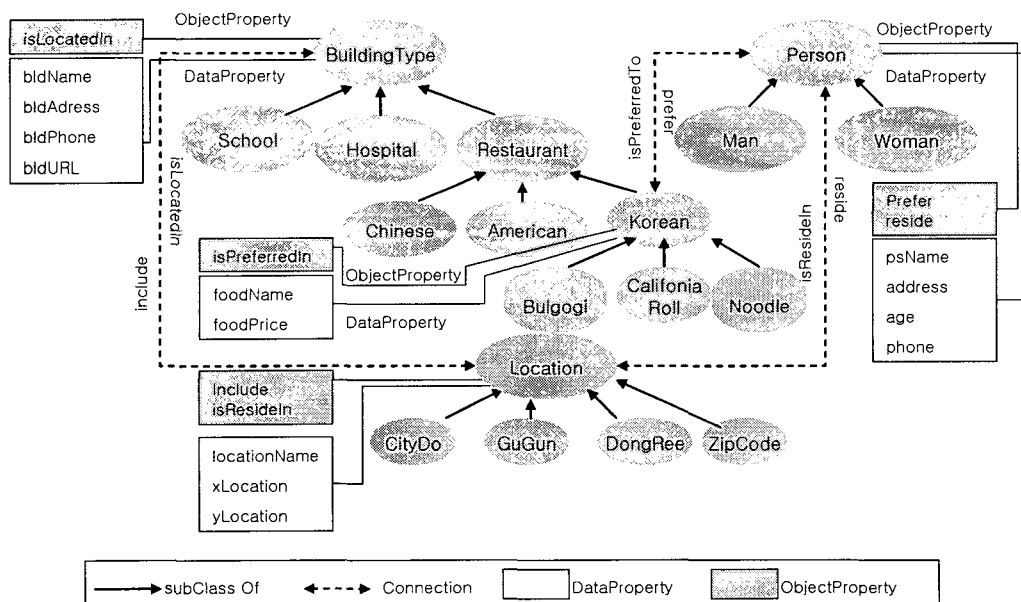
isLocatedIn

ObjectProperty

bldName
bldAdress
bldPhone
bldURL

DataProperty

BuildingType

School

Hospital

Restaurant

isLocatedIn

include

Chinese

American

isPreferredIn

ObjectProperty

foodName
foodPrice

DataProperty

Korean

Bulgogi

Califonia Roll

Noodle

isPreferredTo

prefer

Person

ObjectProperty

DataProperty

Man

Woman

reside

isResideIn

Prefer
reside

psName
address
age
phone

Location

Include
isResideIn

locationName
xLocation
yLocation

CityDo

GuGun

DongRee

ZipCode

subClass Of

Connection

DataProperty

ObjectProperty